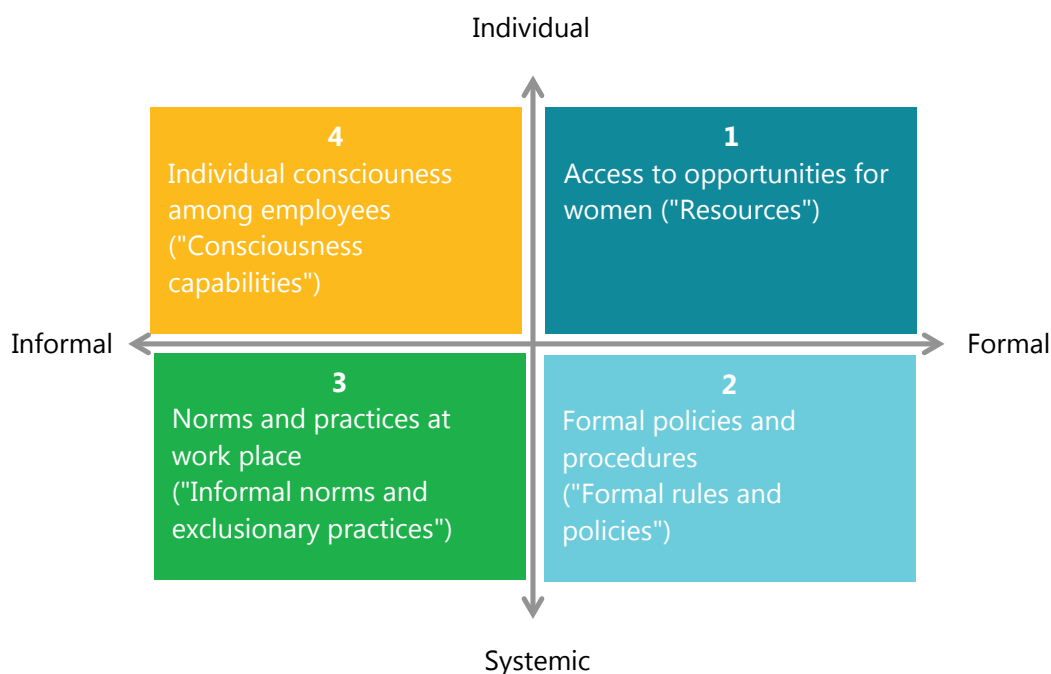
Individual

4
Individual consciouness among employees ("Consciousness capabilities")

1
Access to opportunities for women ("Resources")

Informal

Formal

3
Norms and practices at work place ("Informal norms and exclusionary practices")

2
Formal policies and procedures ("Formal rules and policies")

Systemic